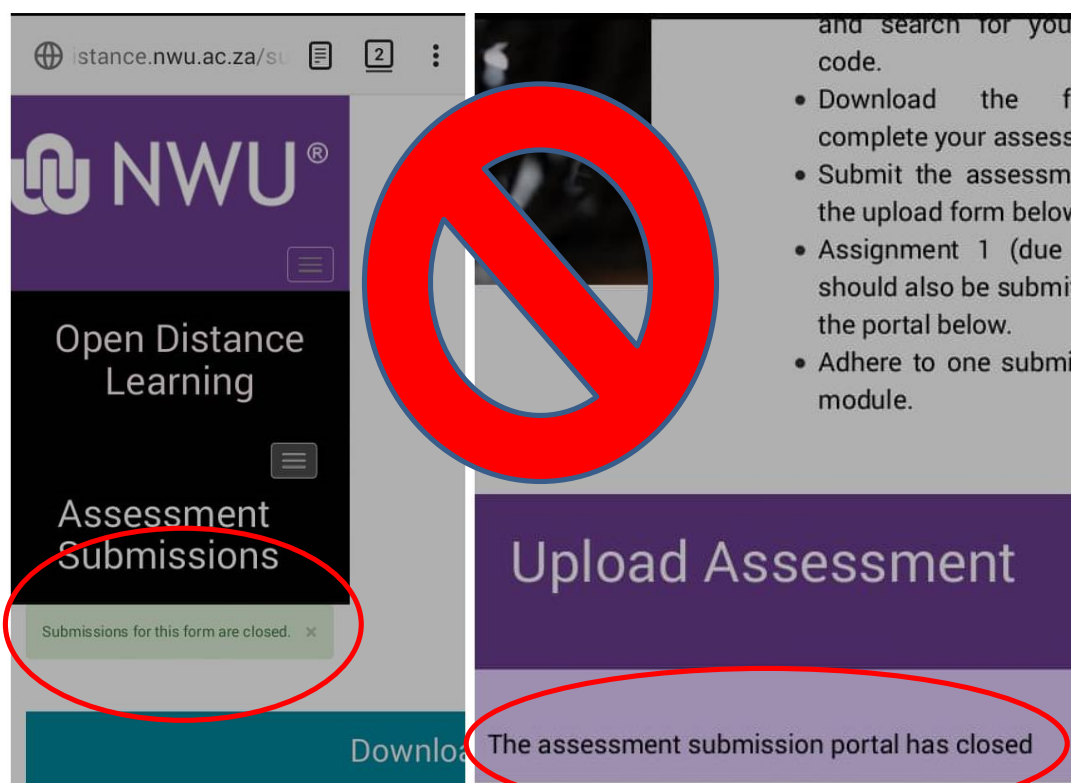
istance.nwu.ac.za/su

2

NWU®

Open Distance Learning

Assessment Submissions

Submissions for this form are closed. ×

Downlo

and search for you code.

• Download the f complete your assess

• Submit the assessm the upload form belo

• Assignment 1 (due should also be submi the portal below.

• Adhere to one submi module.

Upload Assessment

The assessment submission portal has closed